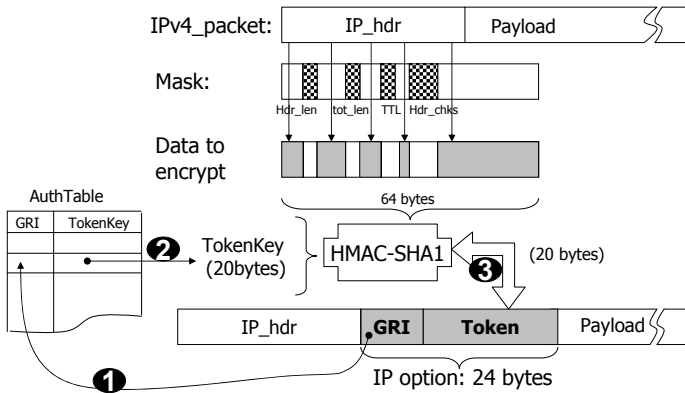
IPv4_packet: IP_hdr Payload

Mask:

Hdr_len tot_len TTL Hdr_chks

Data to encrypt

64 bytes

AuthTable

| GRI | TokenKey |
|---|---|
| | |
| | |
| | |

❷ TokenKey (20bytes)

HMAC-SHA1

(20 bytes)

❸

IP_hdr GRI Token Payload

❶

IP option: 24 bytes